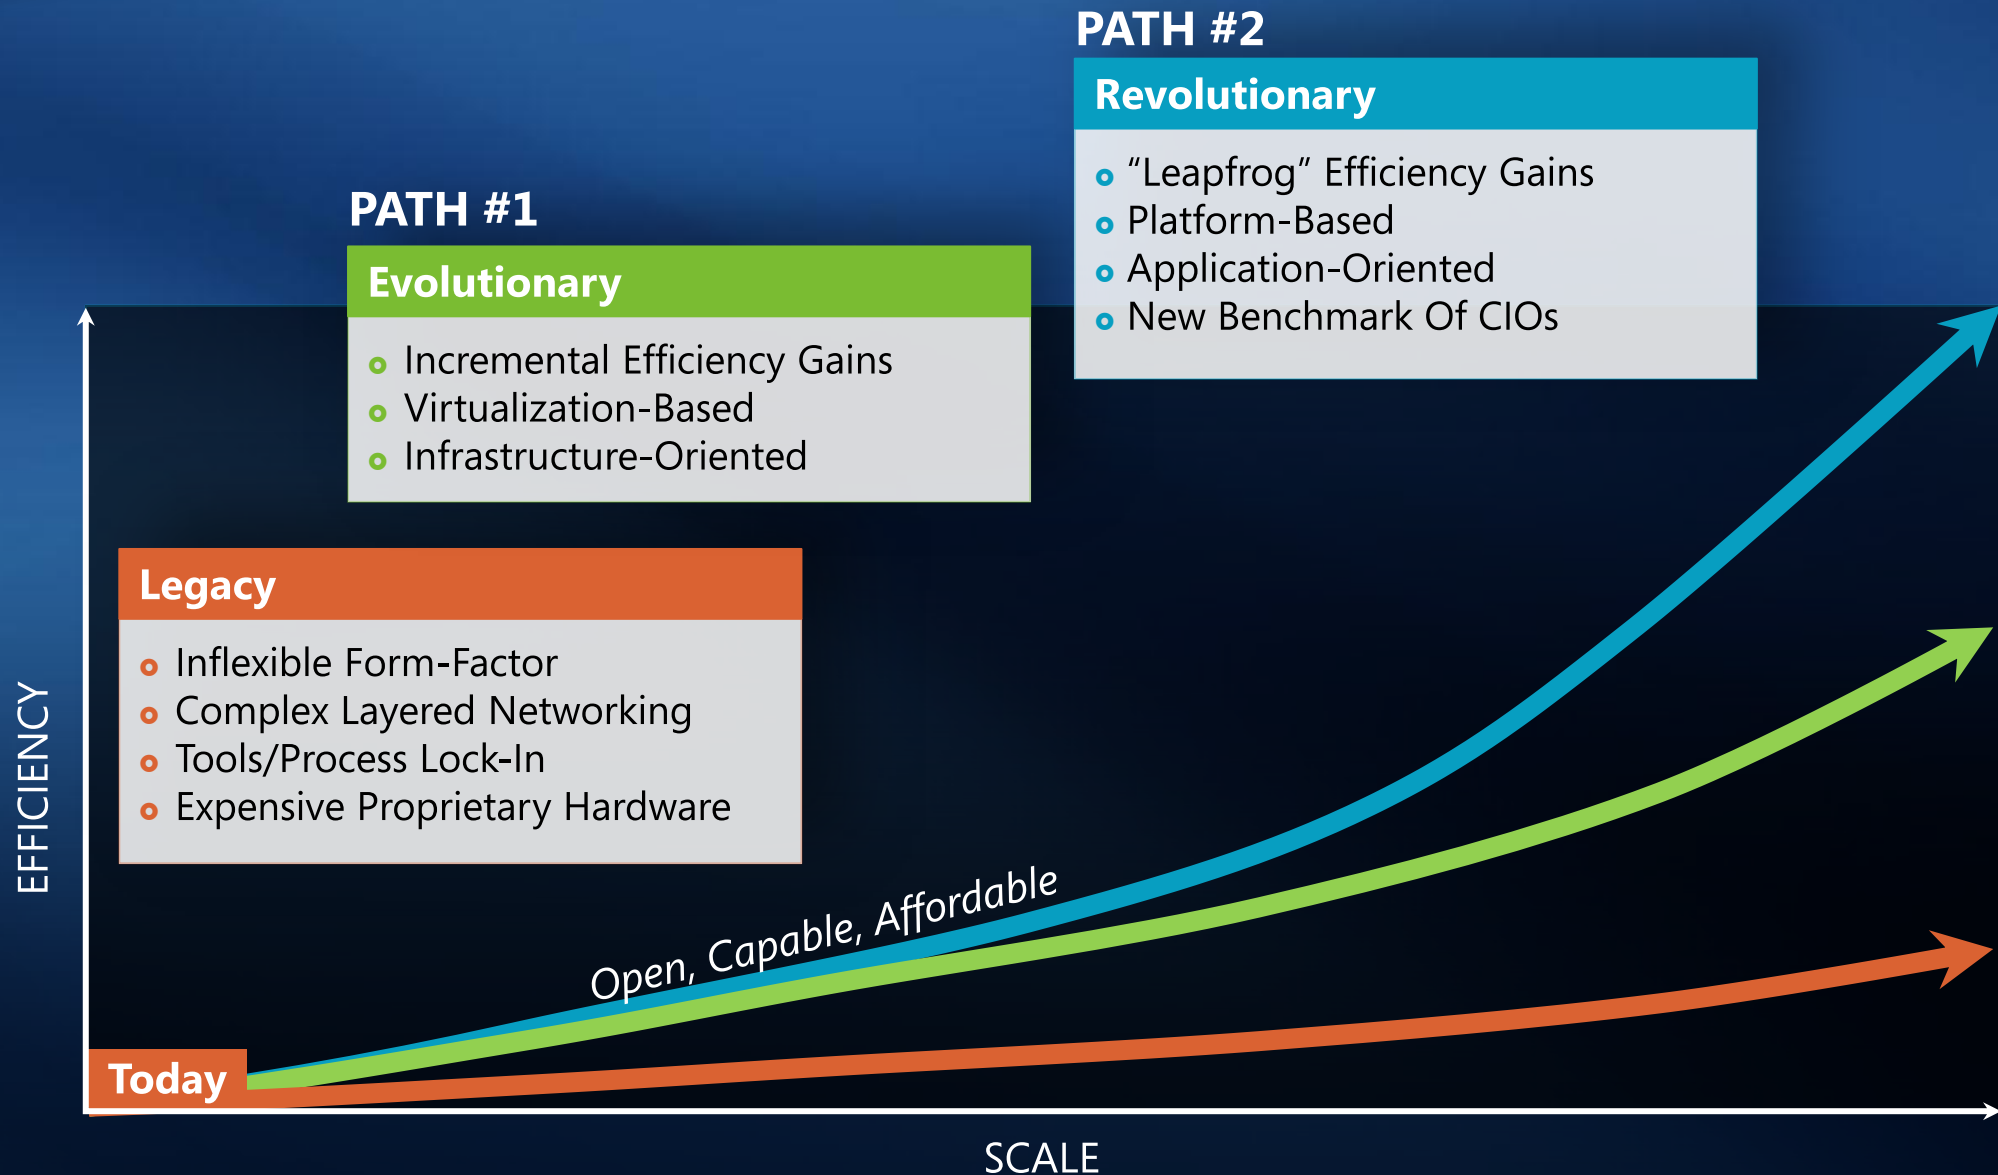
PATH #2

Revolutionary

“Leapfrog” Efficiency Gains
Platform-Based
Application-Oriented
New Benchmark Of CIOs

PATH #1

Evolutionary

Incremental Efficiency Gains
Virtualization-Based
Infrastructure-Oriented

Legacy

Inflexible Form-Factor
Complex Layered Networking
Tools/Process Lock-In
Expensive Proprietary Hardware

EFFICIENCY

Open, Capable, Affordable

Today

SCALE